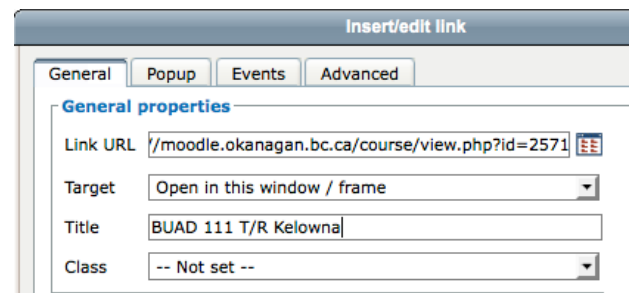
Insert/edit link

General | Popup | Events | Advanced

General properties

Link URL '/moodle.okanagan.bc.ca/course/view.php?id=2571

Target Open in this window / frame

Title BUAD 111 T/R Kelowna

Class -- Not set --